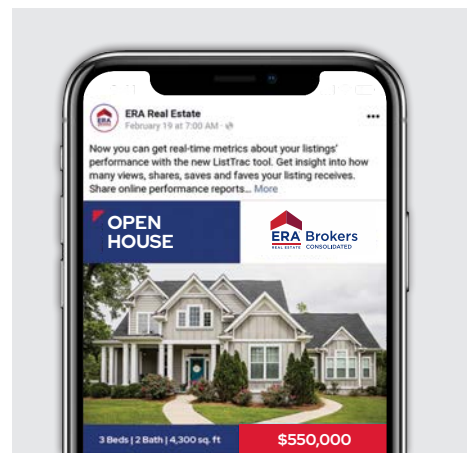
ERA Real Estate
February 19 at 7:00 AM ·

Now you can get real-time metrics about your listings' performance with the new ListTrac tool. Get insight into how many views, shares, saves and faves your listing receives. Share online performance reports... More

OPEN HOUSE

ERA REAL ESTATE Brokers CONSOLIDATED

3 Beds | 2 Bath | 4,300 sq. ft

$550,000